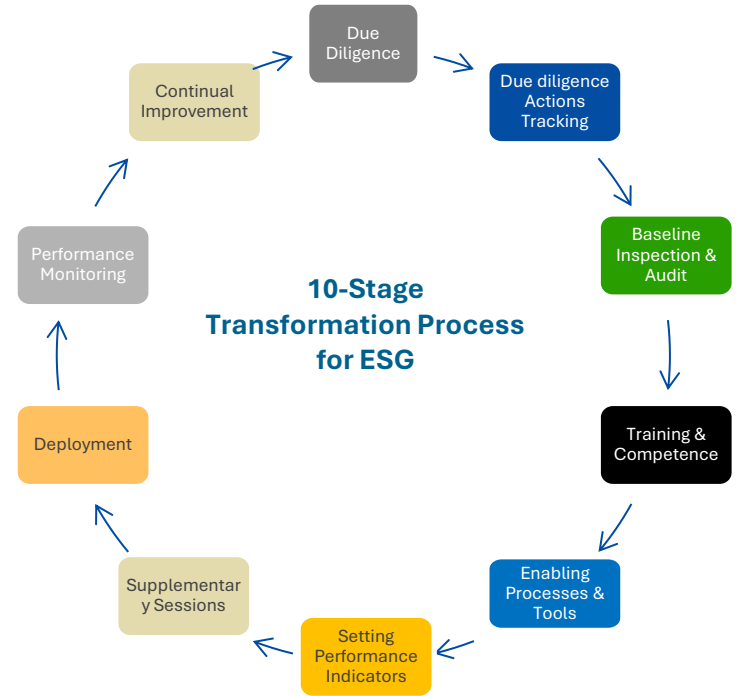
Due Diligence

Due diligence Actions Tracking

Baseline Inspection & Audit

Training & Competence

Enabling Processes & Tools

Setting Performance Indicators

Supplementar y Sessions

Deployment

Performance Monitoring

Continual Improvement

10-Stage Transformation Process for ESG